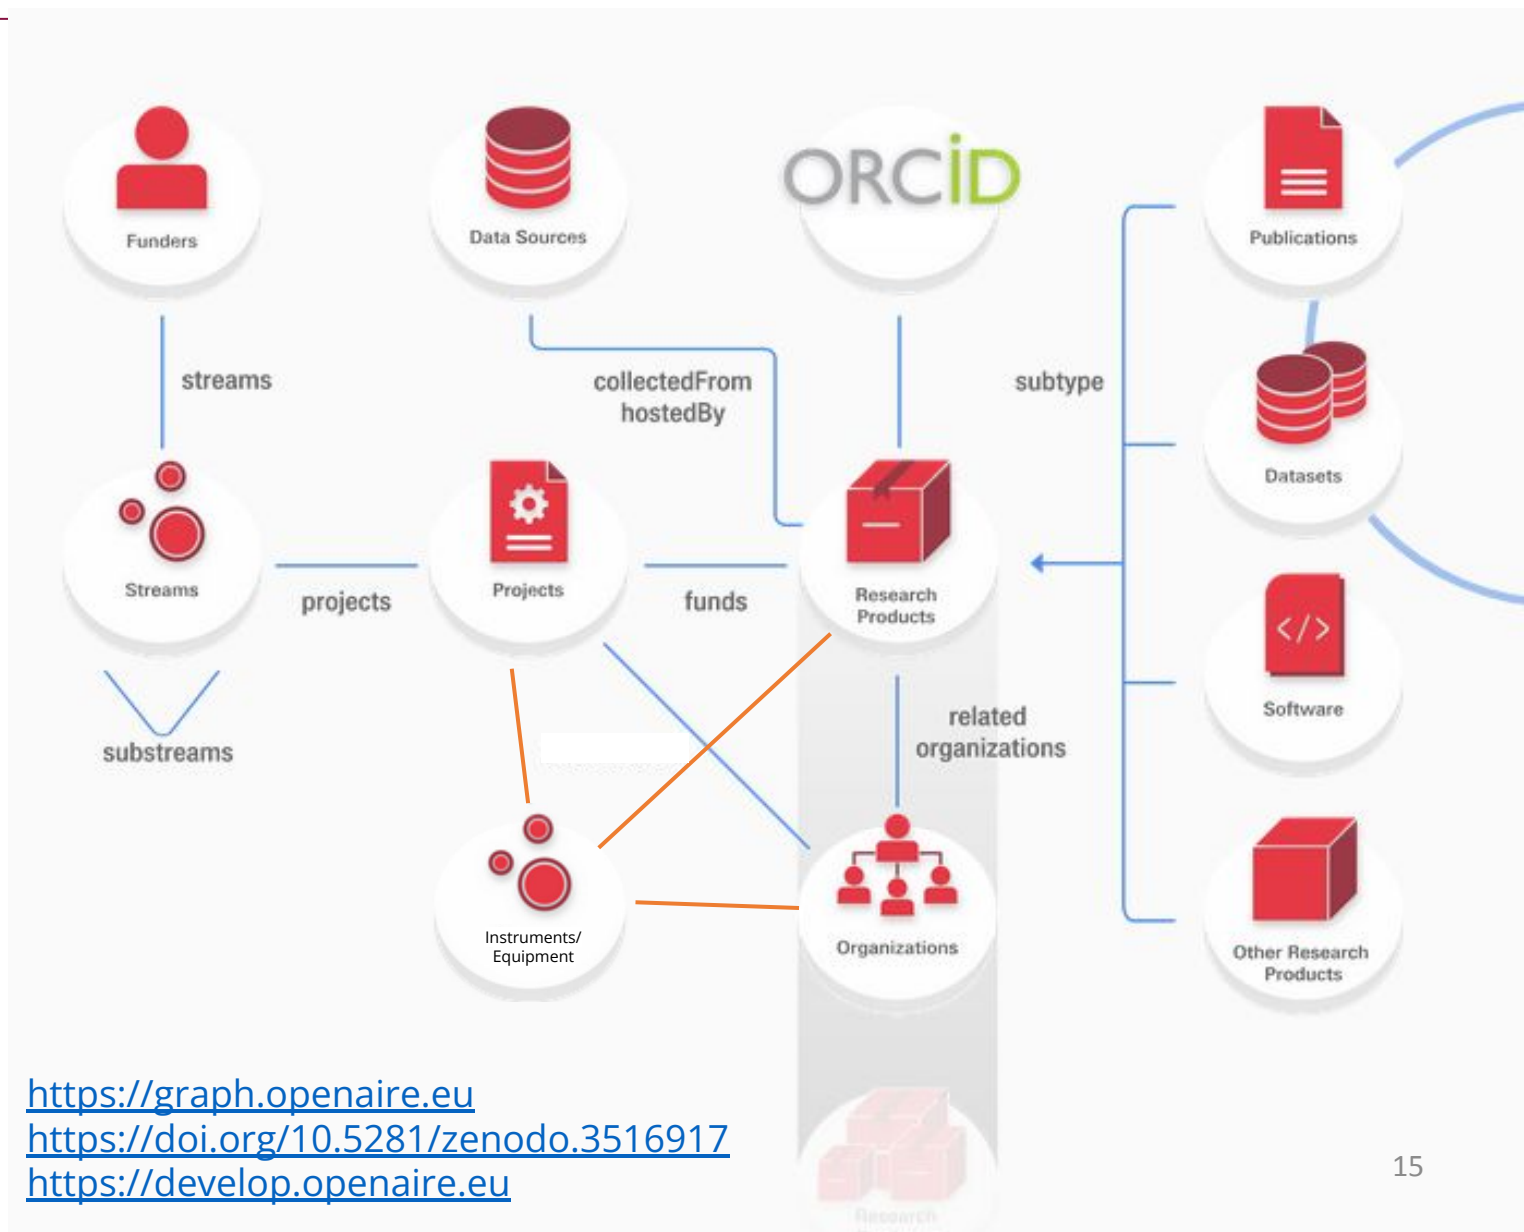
Funders

Data Sources

ORCID

Publications

streams

collectedFrom
hostedBy

subtype

Datasets

Streams

projects

Projects

funds

Research
Products

Software

substreams

related
organizations

Instruments/
Equipment

Organizations

Other Research
Products

https://graph.openaire.eu
https://doi.org/10.5281/zenodo.3516917
https://develop.openaire.eu

15